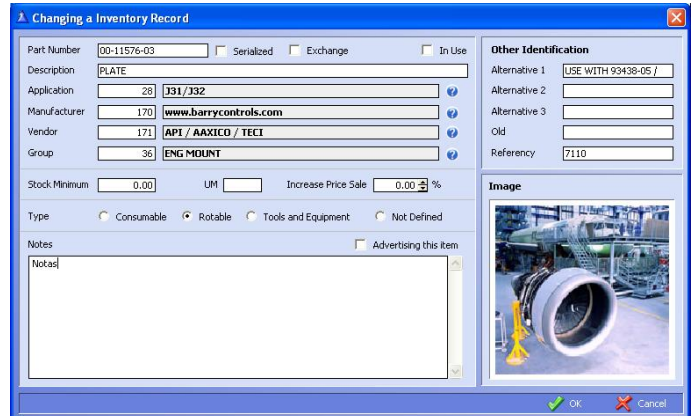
Changing a Inventory Record

Part Number 00-11576-03 Serialized Exchange In Use

Description PLATE

Application 28 J31/J32

Manufacturer 170 www.barrycontrols.com

Vendor 171 API / AAXICO / TECI

Group 36 ENG MOUNT

Stock Minimum 0.00 UM Increase Price Sale 0.00 %

Type Consumable Rotable Tools and Equipment Not Defined

Notes Advertising this item

Notas

Other Identification

Alternative 1 USE WITH 93438-05 /

Alternative 2

Alternative 3

Old

Referency 7110

Image

OK Cancel